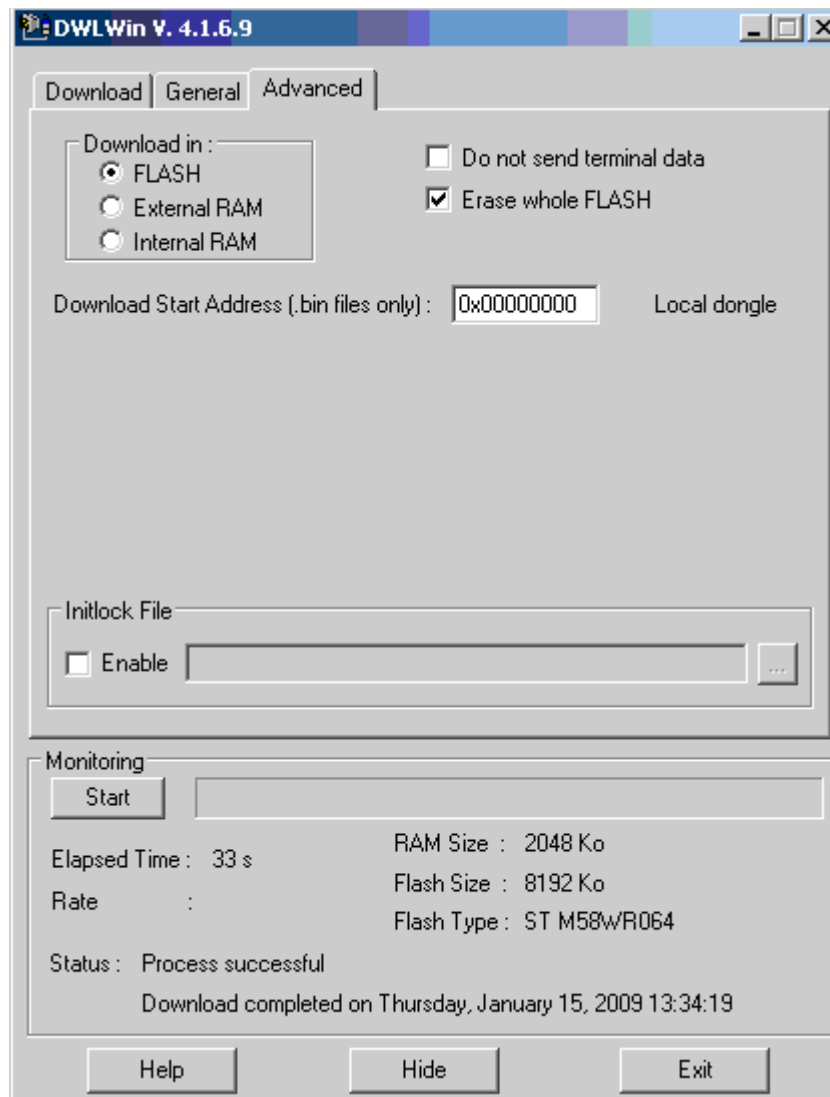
DWLWin V. 4.1.6.9

Download | General | Advanced

Download in :
FLASH
External RAM
Internal RAM

Do not send terminal data
Erase whole FLASH

Download Start Address (.bin files only) : 0x00000000 Local dongle

Initlock File
Enable ...

Monitoring
Start

Elapsed Time : 33 s
Rate :

RAM Size : 2048 Ko
Flash Size : 8192 Ko
Flash Type : ST M58WR064

Status : Process successful
Download completed on Thursday, January 15, 2009 13:34:19

Help Hide Exit